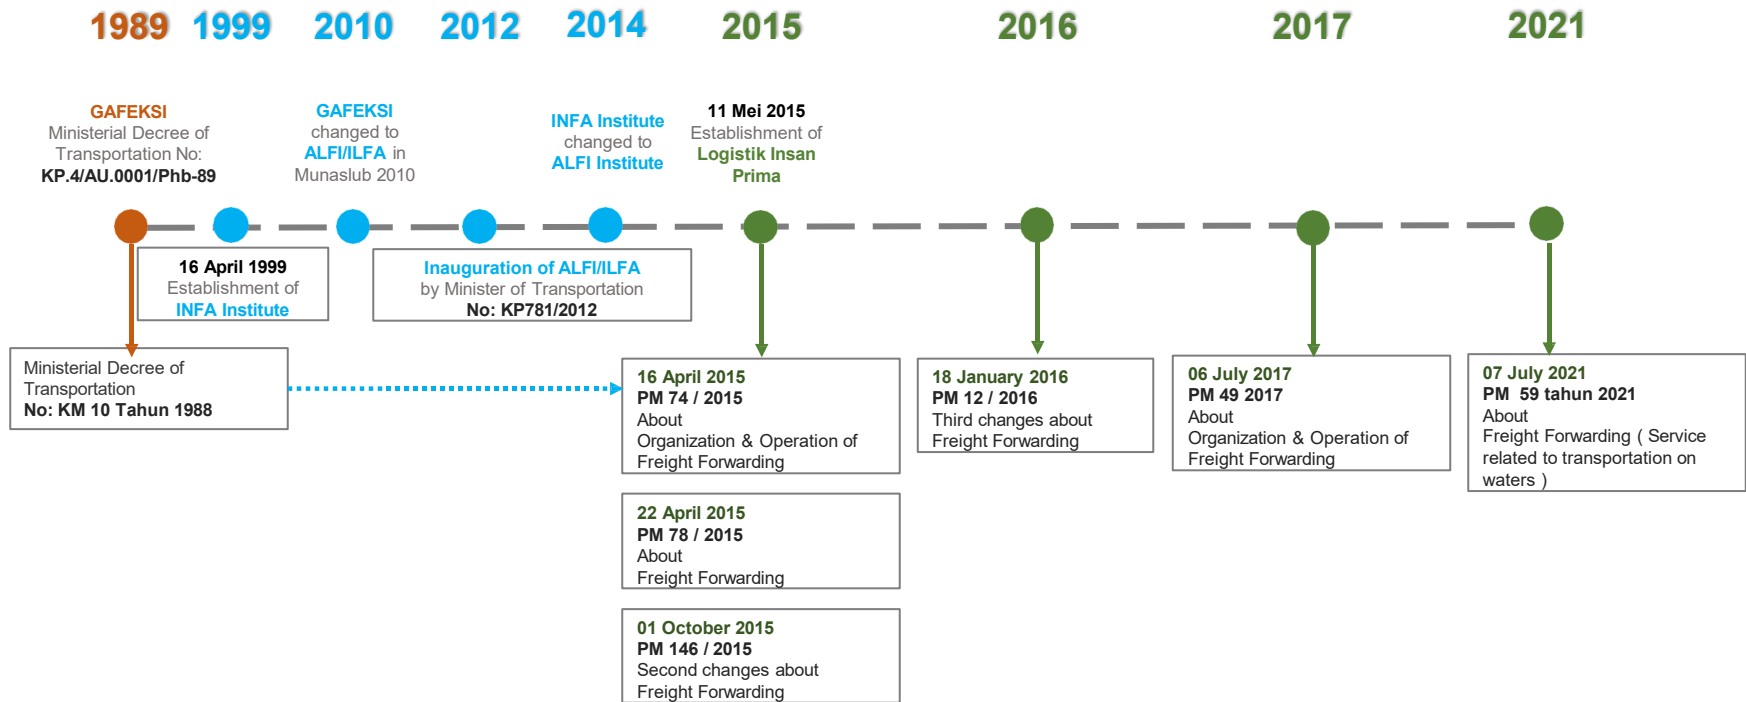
1989 1999 2010 2012 2014 2015 2016 2017 2021

GAFEKSI
Ministerial Decree of Transportation No:
KP.4/AU.0001/Phb-89

GAFEKSI
changed to
ALFI/ILFA in
Munaslub 2010

INFA Institute
changed to
ALFI Institute

11 Mei 2015
Establishment of
Logistik Insan Prima

16 April 1999
Establishment of
INFA Institute

Inauguration of ALFI/ILFA
by Minister of Transportation
No: KP781/2012

Ministerial Decree of Transportation
No: KM 10 Tahun 1988

16 April 2015
PM 74 / 2015
About
Organization & Operation of Freight Forwarding

22 April 2015
PM 78 / 2015
About
Freight Forwarding

01 October 2015
PM 146 / 2015
Second changes about
Freight Forwarding

18 January 2016
PM 12 / 2016
Third changes about
Freight Forwarding

06 July 2017
PM 49 2017
About
Organization & Operation of
Freight Forwarding

07 July 2021
PM 59 tahun 2021
About
Freight Forwarding ( Service related to transportation on waters )